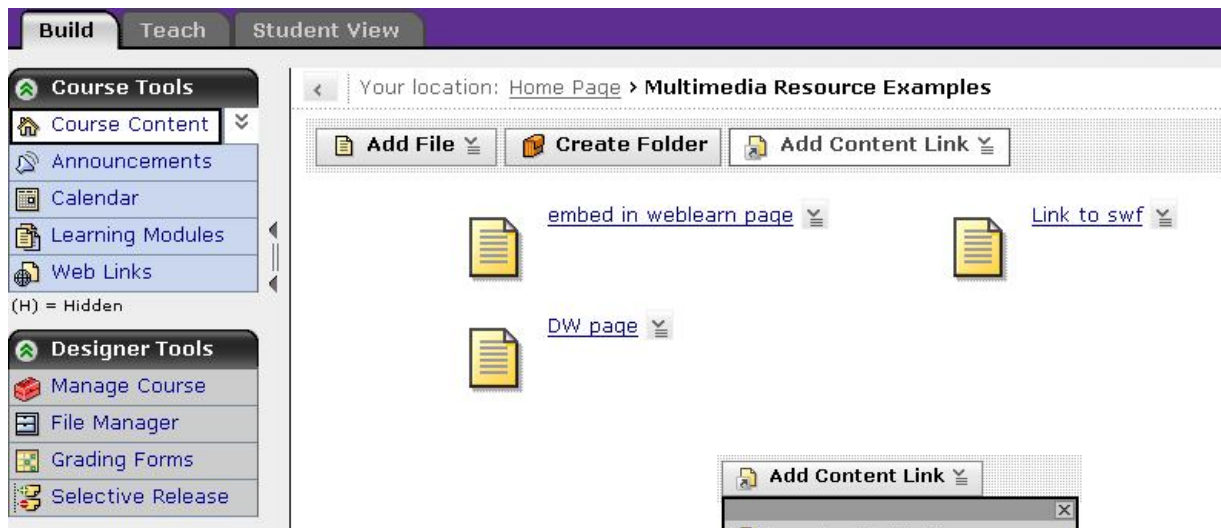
Build Teach Student View

Course Tools
Course Content
Announcements
Calendar
Learning Modules
Web Links
(H) = Hidden

Designer Tools
Manage Course
File Manager
Grading Forms
Selective Release

Your location: Home Page › Multimedia Resource Examples

Add File
Create Folder
Add Content Link

embed in weblearn page
Link to swf
DW page

Add Content Link